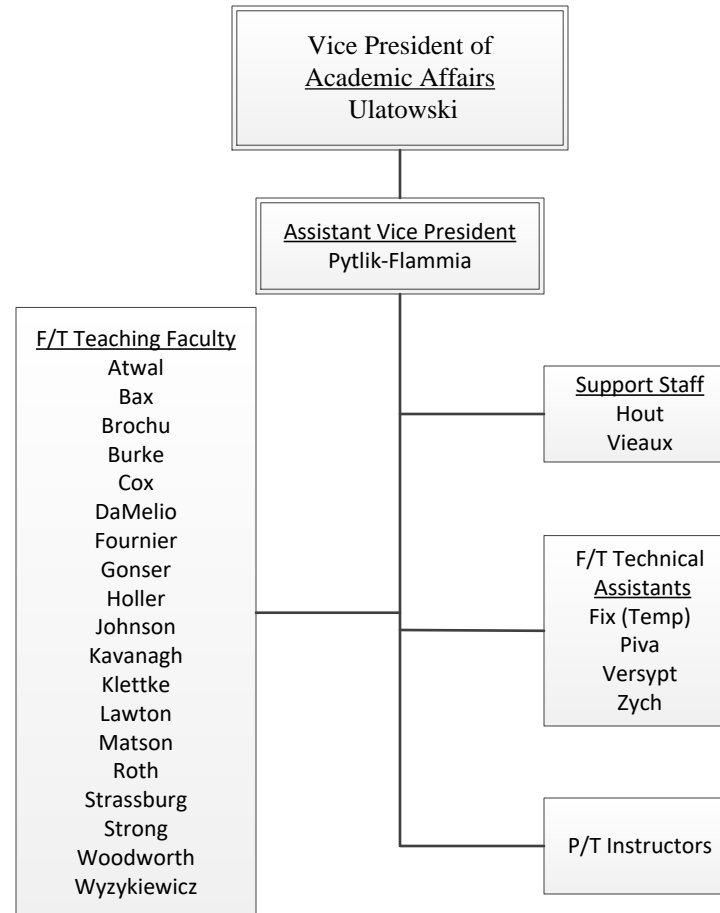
Vice President of
Academic Affairs
Ulatowski

Assistant Vice President
Pytlik-Flammia

F/T Teaching Faculty
Atwal
Bax
Brochu
Burke
Cox
DaMelio
Fournier
Gonser
Holler
Johnson
Kavanagh
Klettke
Lawton
Matson
Roth
Strassburg
Strong
Woodworth
Wyzykiewicz

Support Staff
Hout
Vieaux

F/T Technical
Assistants
Fix (Temp)
Piva
Versypt
Zych

P/T Instructors